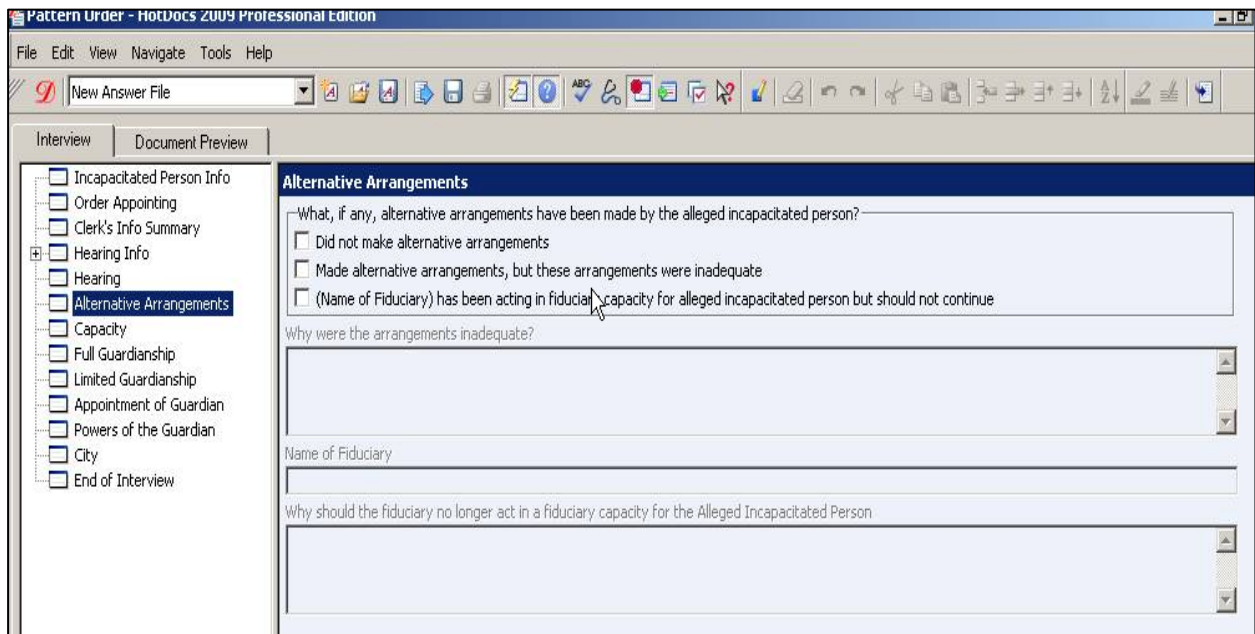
Pattern Order - HotDocs 2009 Professional Edition

File Edit View Navigate Tools Help

New Answer File

Interview
Document Preview

Incapacitated Person Info
Order Appointing
Clerk's Info Summary
Hearing Info
Hearing
Alternative Arrangements
Capacity
Full Guardianship
Limited Guardianship
Appointment of Guardian
Powers of the Guardian
City
End of Interview

Alternative Arrangements

What, if any, alternative arrangements have been made by the alleged incapacitated person?

Did not make alternative arrangements

Made alternative arrangements, but these arrangements were inadequate

(Name of Fiduciary) has been acting in fiduciary capacity for alleged incapacitated person but should not continue

Why were the arrangements inadequate?

Name of Fiduciary

Why should the fiduciary no longer act in a fiduciary capacity for the Alleged Incapacitated Person